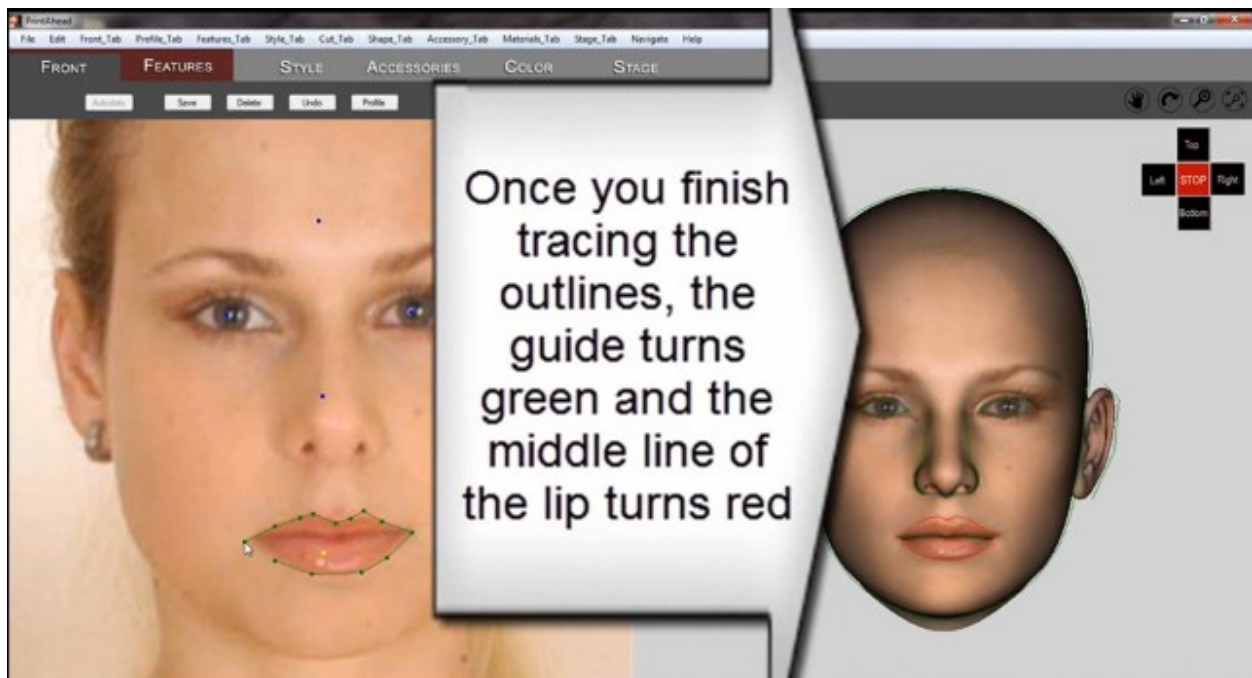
PrintAhead

File Edit Front_Tab Profile_Tab Features_Tab Style_Tab Cut_Tab Shape_Tab Accessory_Tab Materials_Tab Stage_Tab Navigate Help

FRONT FEATURES STYLE ACCESSORIES COLOR STAGE

Autodots Save Delete Undo Profile

Once you finish tracing the outlines, the guide turns green and the middle line of the lip turns red

Top
Left STOP Right
Bottom